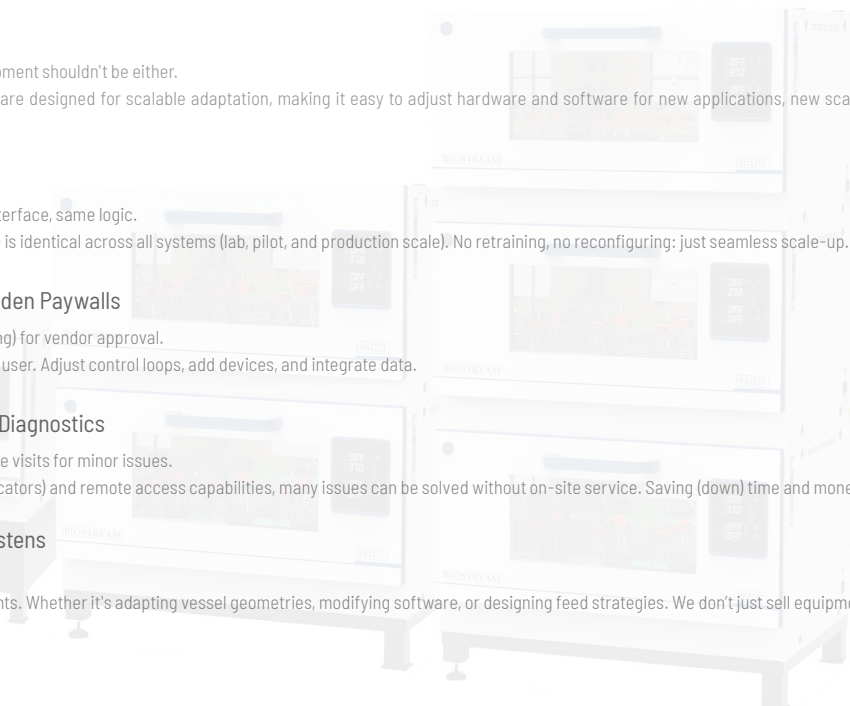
oment shouldn't be either.
are designed for scalable adaptation, making it easy to adjust hardware and software for new applications, new sca

terface, same logic.
is identical across all systems (lab, pilot, and production scale). No retraining, no reconfiguring: just seamless scale-up.

den Paywalls
ng) for vendor approval.
user. Adjust control loops, add devices, and integrate data.

Diagnostics
e visits for minor issues.
cators) and remote access capabilities, many issues can be solved without on-site service. Saving (down) time and mone

stens
nts. Whether it's adapting vessel geometries, modifying software, or designing feed strategies. We don't just sell equipm